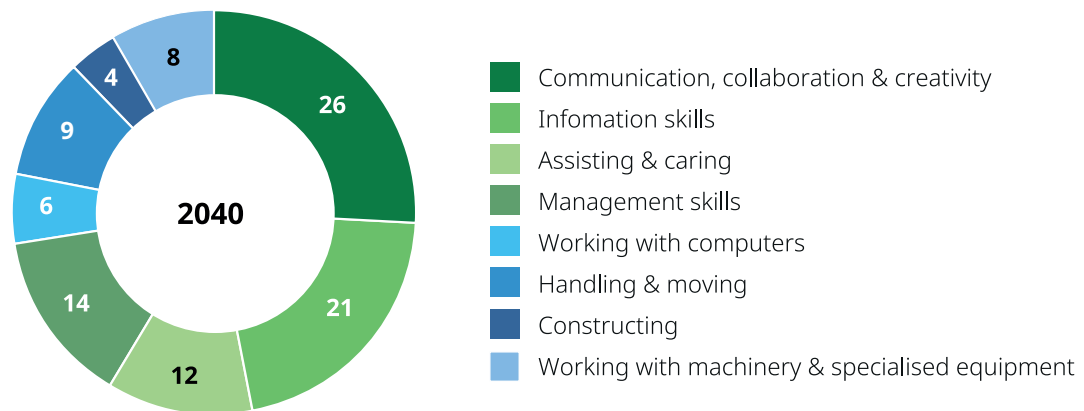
26
21
12
14
6
9
4
8
2040

Communication, collaboration & creativity
Infomation skills
Assisting & caring
Management skills
Working with computers
Handling & moving
Constructing
Working with machinery & specialised equipment